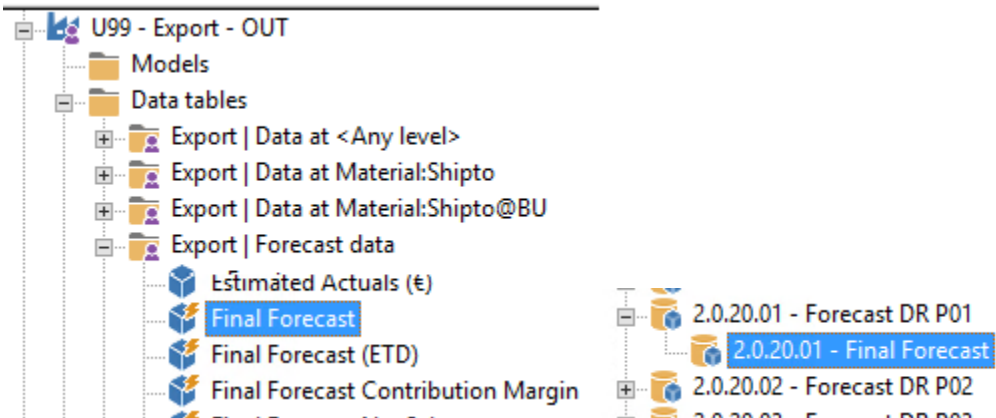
U99 - Export - OUT
Models
Data tables
Export | Data at <Any level>
Export | Data at Material:Shipto
Export | Data at Material:Shipto@BU
Export | Forecast data
Estimated Actuals (€)
Final Forecast
Final Forecast (ETD)
Final Forecast Contribution Margin
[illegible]

2.0.20.01 - Forecast DR P01
2.0.20.01 - Final Forecast
2.0.20.02 - Forecast DR P02
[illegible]